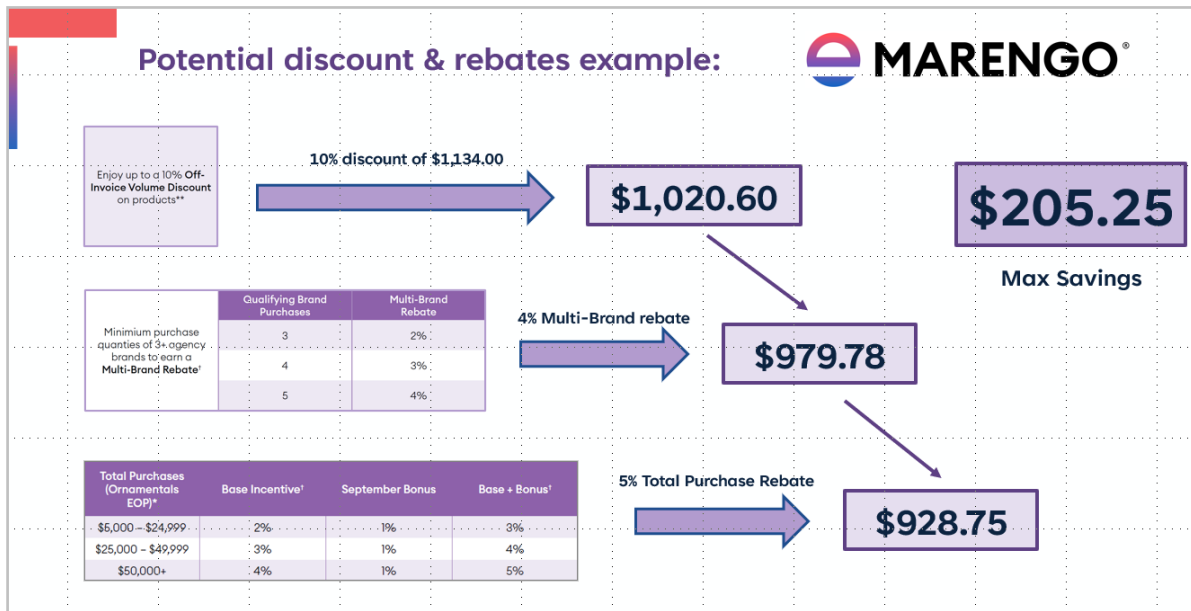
Potential discount & rebates example:

MARENGO®

Enjoy up to a 10% Off-Invoice Volume Discount on products**

10% discount of $1,134.00

$1,020.60

$205.25

Max Savings

| Minimum purchase quanties of 3+ agency brands to earn a Multi-Brand Rebate† | Qualifying Brand Purchases | Multi-Brand Rebate |
|---|---|---|
| | 3 | 2% |
| | 4 | 3% |
| | 5 | 4% |

4% Multi-Brand rebate

$979.78

| Total Purchases (Ornamentals EOP)* | Base Incentive† | September Bonus | Base + Bonus† |
|---|---|---|---|
| $5,000 – $24,999 | 2% | 1% | 3% |
| $25,000 – $49,999 | 3% | 1% | 4% |
| $50,000+ | 4% | 1% | 5% |

5% Total Purchase Rebate

$928.75